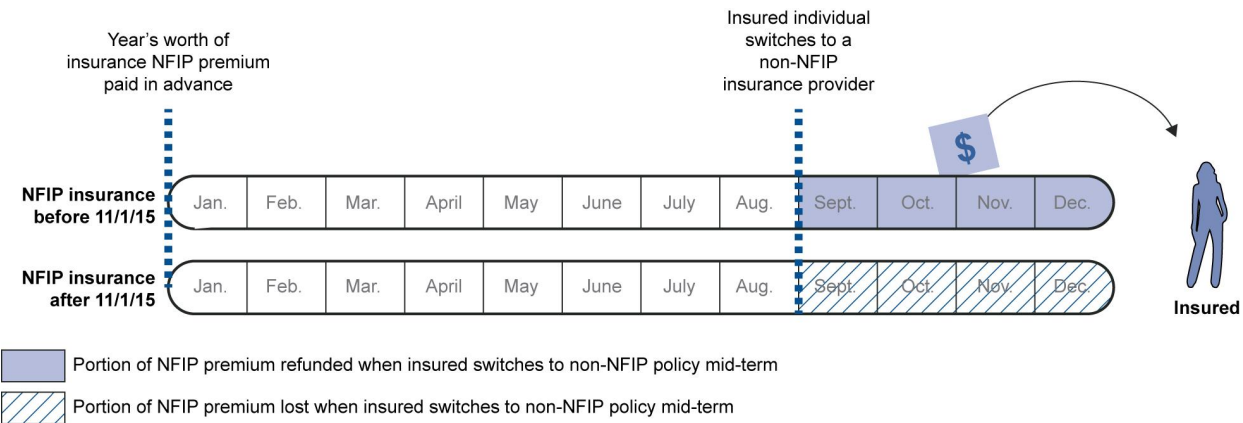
Year's worth of insurance NFIP premium paid in advance

Insured individual switches to a non-NFIP insurance provider

$

NFIP insurance before 11/1/15

| Jan. | Feb. | Mar. | April | May | June | July | Aug. | Sept. | Oct. | Nov. | Dec. |
|---|---|---|---|---|---|---|---|---|---|---|---|

NFIP insurance after 11/1/15

| Jan. | Feb. | Mar. | April | May | June | July | Aug. | Sept. | Oct. | Nov. | Dec. |
|---|---|---|---|---|---|---|---|---|---|---|---|

Insured

Portion of NFIP premium refunded when insured switches to non-NFIP policy mid-term

Portion of NFIP premium lost when insured switches to non-NFIP policy mid-term